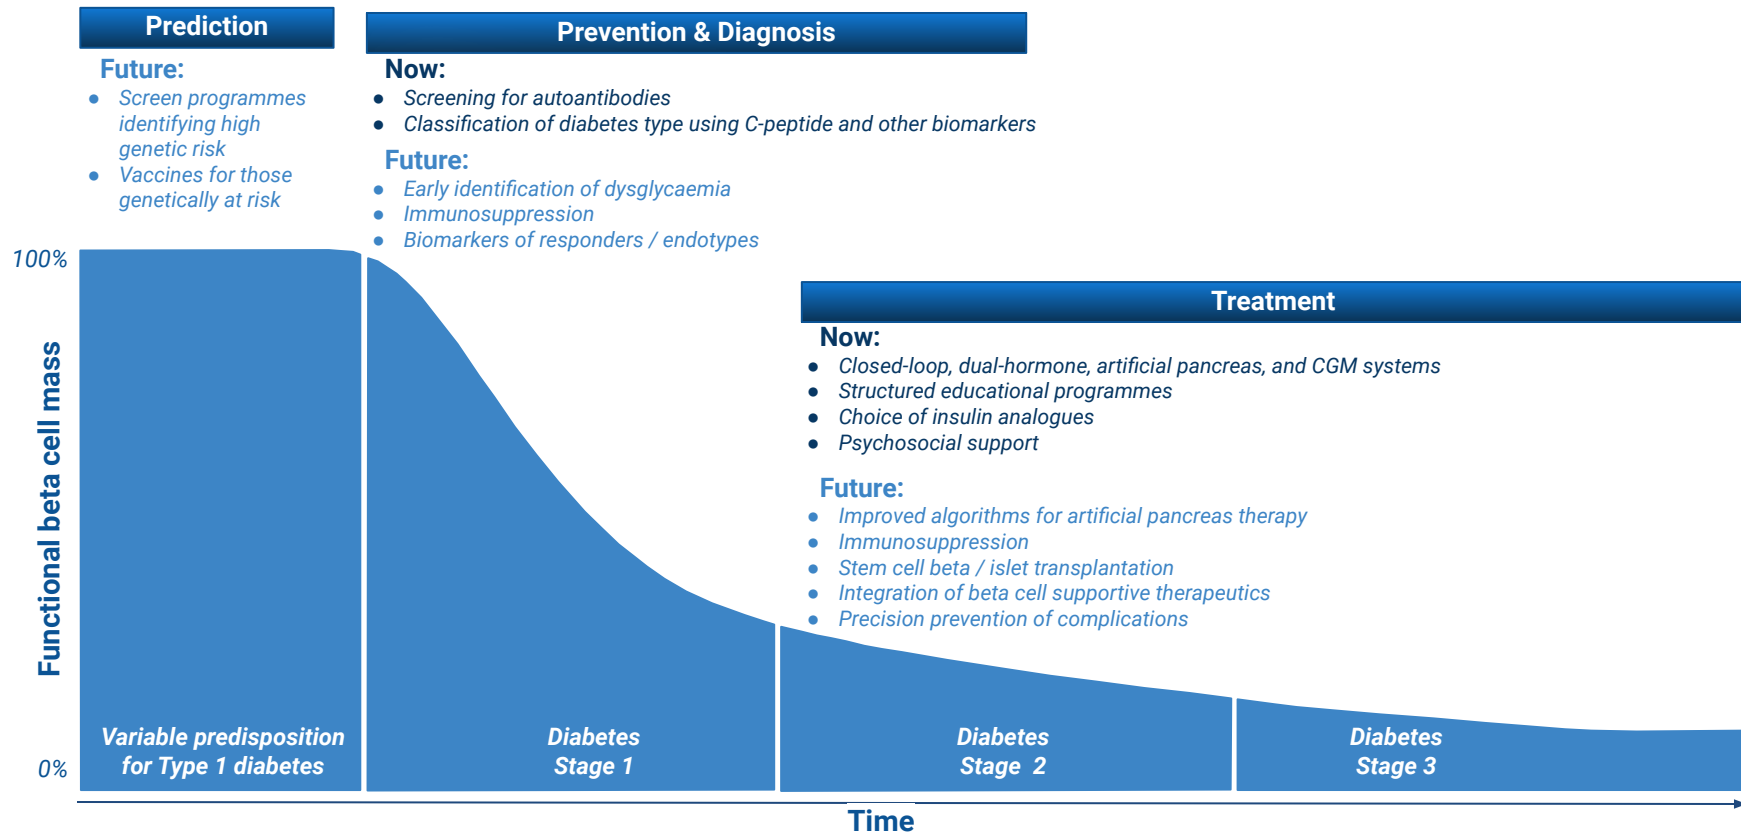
Prediction

Future:
- Screen programmes identifying high genetic risk
- Vaccines for those genetically at risk

Prevention & Diagnosis

Now:
- Screening for autoantibodies
- Classification of diabetes type using C-peptide and other biomarkers

Future:
- Early identification of dysglycaemia
- Immunosuppression
- Biomarkers of responders / endotypes

Treatment

Now:
- Closed-loop, dual-hormone, artificial pancreas, and CGM systems
- Structured educational programmes
- Choice of insulin analogues
- Psychosocial support

Future:
- Improved algorithms for artificial pancreas therapy
- Immunosuppression
- Stem cell beta / islet transplantation
- Integration of beta cell supportive therapeutics
- Precision prevention of complications

100%

Functional beta cell mass

0%

Variable predisposition for Type 1 diabetes

Diabetes Stage 1

Diabetes Stage 2

Diabetes Stage 3

Time